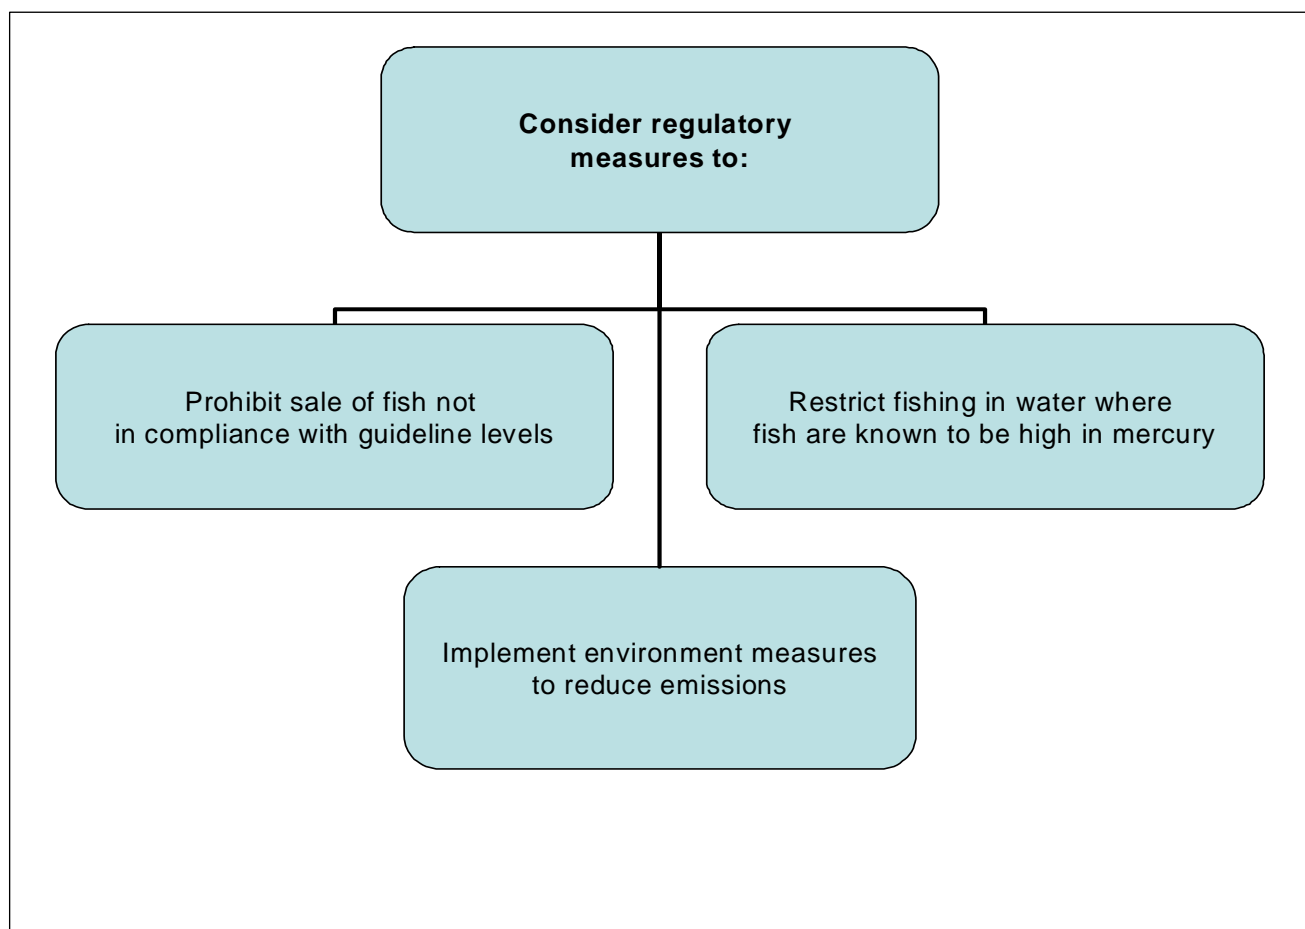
Consider regulatory measures to:

Prohibit sale of fish not in compliance with guideline levels

Restrict fishing in water where fish are known to be high in mercury

Implement environment measures to reduce emissions